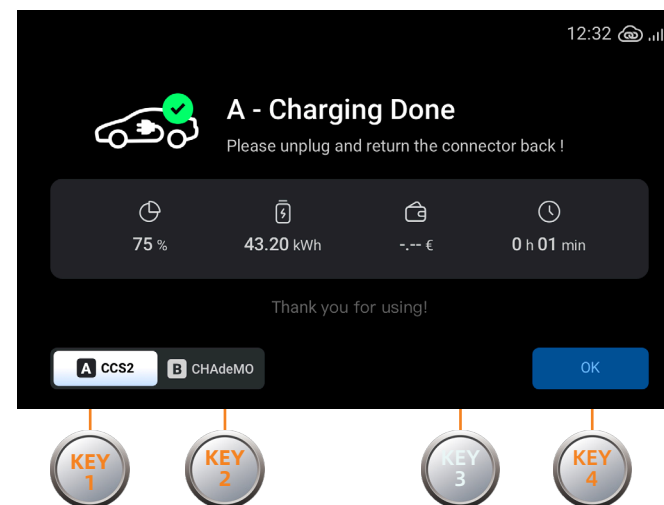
12:32

A - Charging Done

Please unplug and return the connector back !

| 75 % | 43.20 kWh | -.-- € | 0 h 01 min |
|---|---|---|---|

Thank you for using!

A CCS2
B CHAdeMO

OK

KEY 1
KEY 2
KEY 3
KEY 4